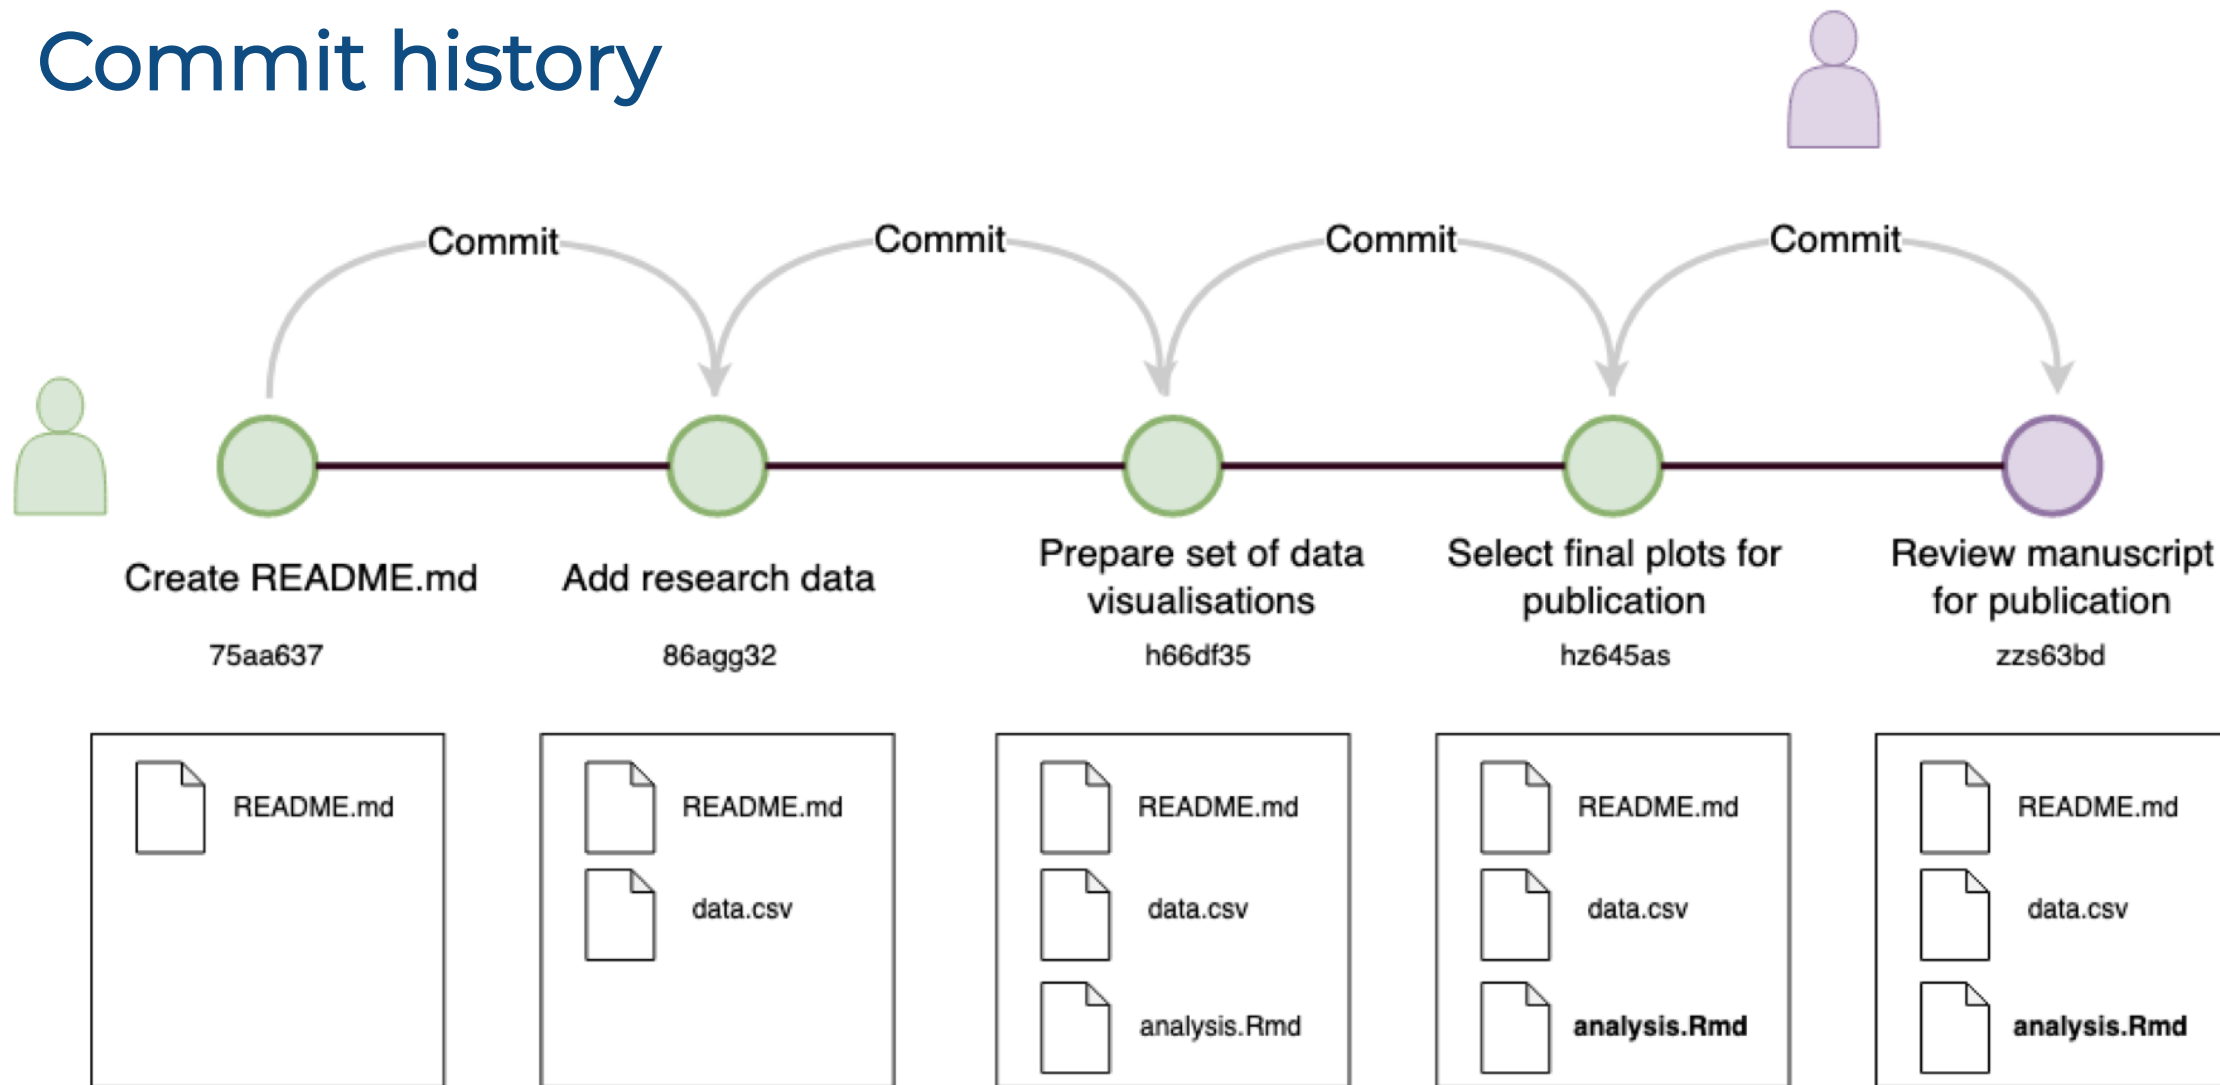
Commit history

Commit

Commit

Commit

Commit

Create README.md

75aa637

Add research data

86agg32

Prepare set of data visualisations

h66df35

Select final plots for publication

hz645as

Review manuscript for publication

zzs63bd

README.md

README.md

data.csv

README.md

data.csv

analysis.Rmd

README.md

data.csv

analysis.Rmd

README.md

data.csv

analysis.Rmd